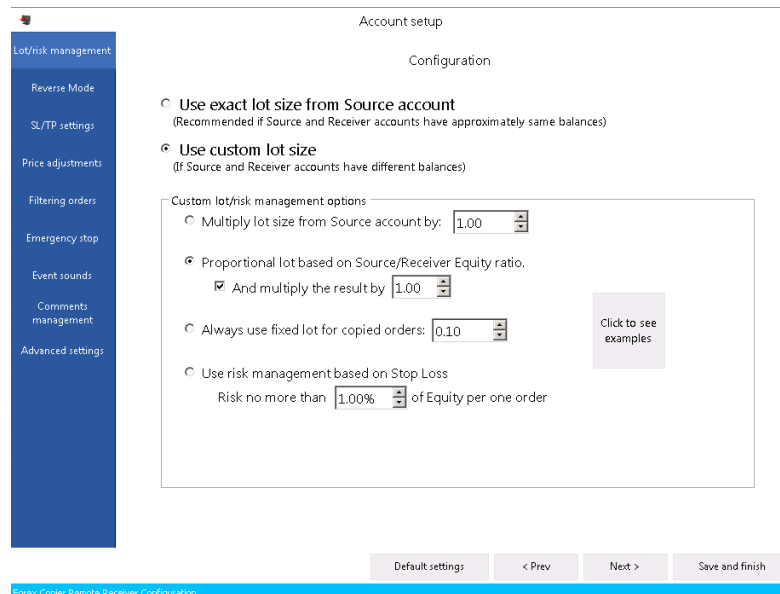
Account setup

Lot/risk management

Reverse Mode

SL/TP settings

Price adjustments

Filtering orders

Emergency stop

Event sounds

Comments management

Advanced settings

Configuration

Use exact lot size from Source account
(Recommended if Source and Receiver accounts have approximately same balances)

Use custom lot size
(If Source and Receiver accounts have different balances)

Custom lot/risk management options

Multiply lot size from Source account by: 1.00

Proportional lot based on Source/Receiver Equity ratio.

And multiply the result by 1.00

Always use fixed lot for copied orders: 0.10

Use risk management based on Stop Loss

Risk no more than 1.00% of Equity per one order

Click to see examples

Default settings

< Prev

Next >

Save and finish

Forex Copier Remote Receiver Configuration